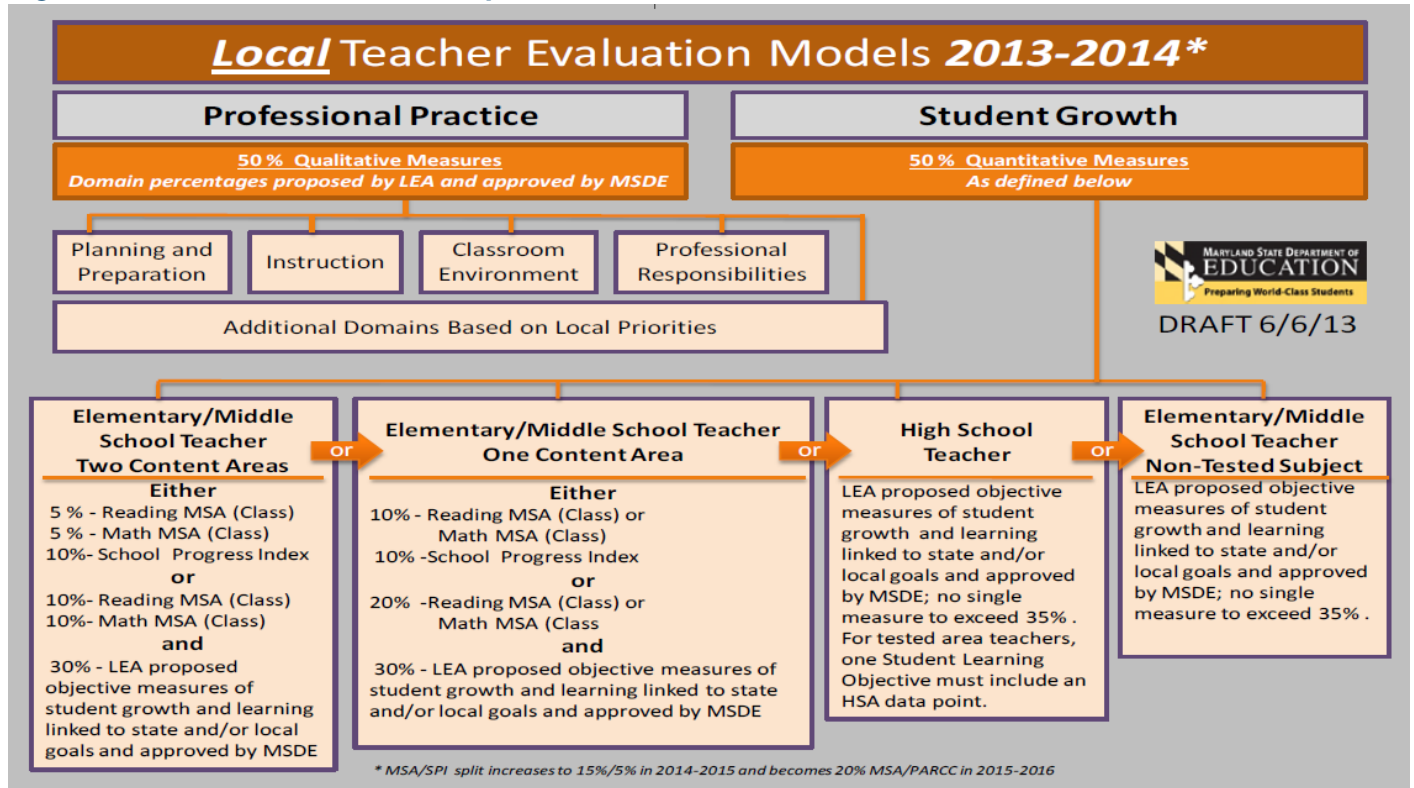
Local Teacher Evaluation Models 2013-2014*

Professional Practice

50 % Qualitative Measures
Domain percentages proposed by LEA and approved by MSDE

Planning and Preparation

Instruction

Classroom Environment

Professional Responsibilities

Additional Domains Based on Local Priorities

Student Growth

50 % Quantitative Measures
As defined below

MARYLAND STATE DEPARTMENT OF EDUCATION
Preparing World-Class Students

DRAFT 6/6/13

Elementary/Middle School Teacher Two Content Areas

Either
5 % - Reading MSA (Class)
5 % - Math MSA (Class)
10%- School Progress Index
or
10%- Reading MSA (Class)
10%- Math MSA (Class)
and
30% - LEA proposed objective measures of student growth and learning linked to state and/or local goals and approved by MSDE

or

Elementary/Middle School Teacher One Content Area

Either
10% - Reading MSA (Class) or Math MSA (Class)
10% -School Progress Index
or
20% -Reading MSA (Class) or Math MSA (Class
and
30% - LEA proposed objective measures of student growth and learning linked to state and/or local goals and approved by MSDE

or

High School Teacher

LEA proposed objective measures of student growth and learning linked to state and/or local goals and approved by MSDE; no single measure to exceed 35% . For tested area teachers, one Student Learning Objective must include an HSA data point.

or

Elementary/Middle School Teacher Non-Tested Subject

LEA proposed objective measures of student growth and learning linked to state and/or local goals and approved by MSDE; no single measure to exceed 35% .

* MSA/SPI split increases to 15%/5% in 2014-2015 and becomes 20% MSA/PARCC in 2015-2016